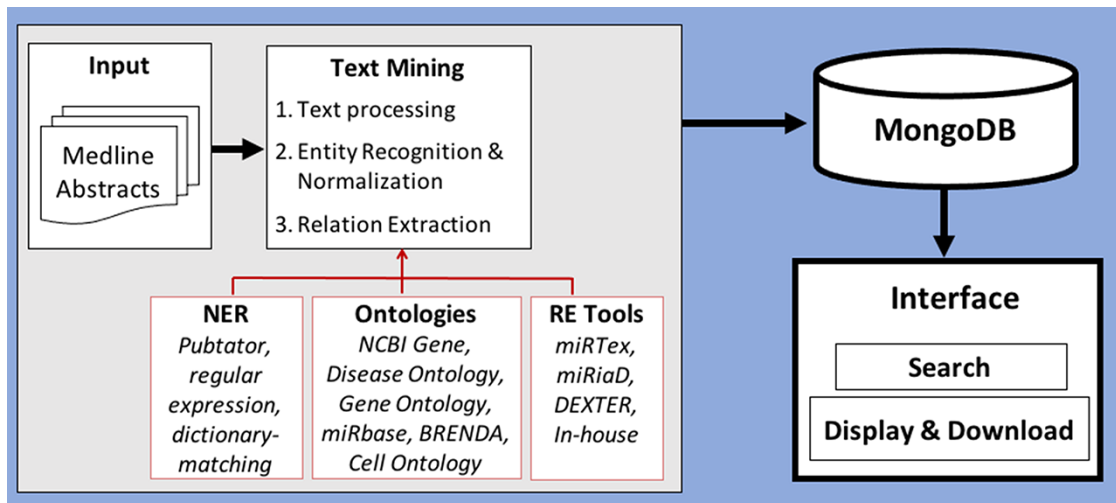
Input

Medline Abstracts

Text Mining

1. Text processing

2. Entity Recognition & Normalization

3. Relation Extraction

NER

*Pubtator, regular expression, dictionary-matching*

Ontologies

*NCBI Gene, Disease Ontology, Gene Ontology, miRbase, BRENDA, Cell Ontology*

RE Tools

*miRTex, miRiaD, DEXTER, In-house*

MongoDB

Interface

Search

Display & Download